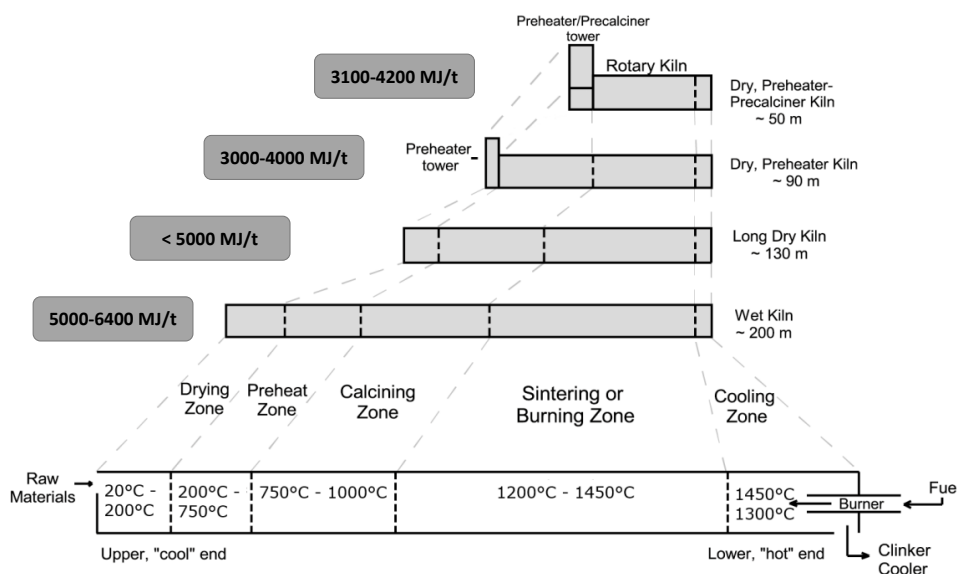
Preheater/Precalciner tower

3100-4200 MJ/t

Rotary Kiln

Dry, Preheater-Precalciner Kiln
~ 50 m

3000-4000 MJ/t

Preheater tower

Dry, Preheater Kiln
~ 90 m

< 5000 MJ/t

Long Dry Kiln
~ 130 m

5000-6400 MJ/t

Wet Kiln
~ 200 m

Drying Zone

Preheat Zone

Calcining Zone

Sintering or Burning Zone

Cooling Zone

Raw Materials

20°C - 200°C

200°C - 750°C

750°C - 1000°C

1200°C - 1450°C

1450°C
1300°C

Burner

Fue

Upper, "cool" end

Lower, "hot" end

Clinker Cooler